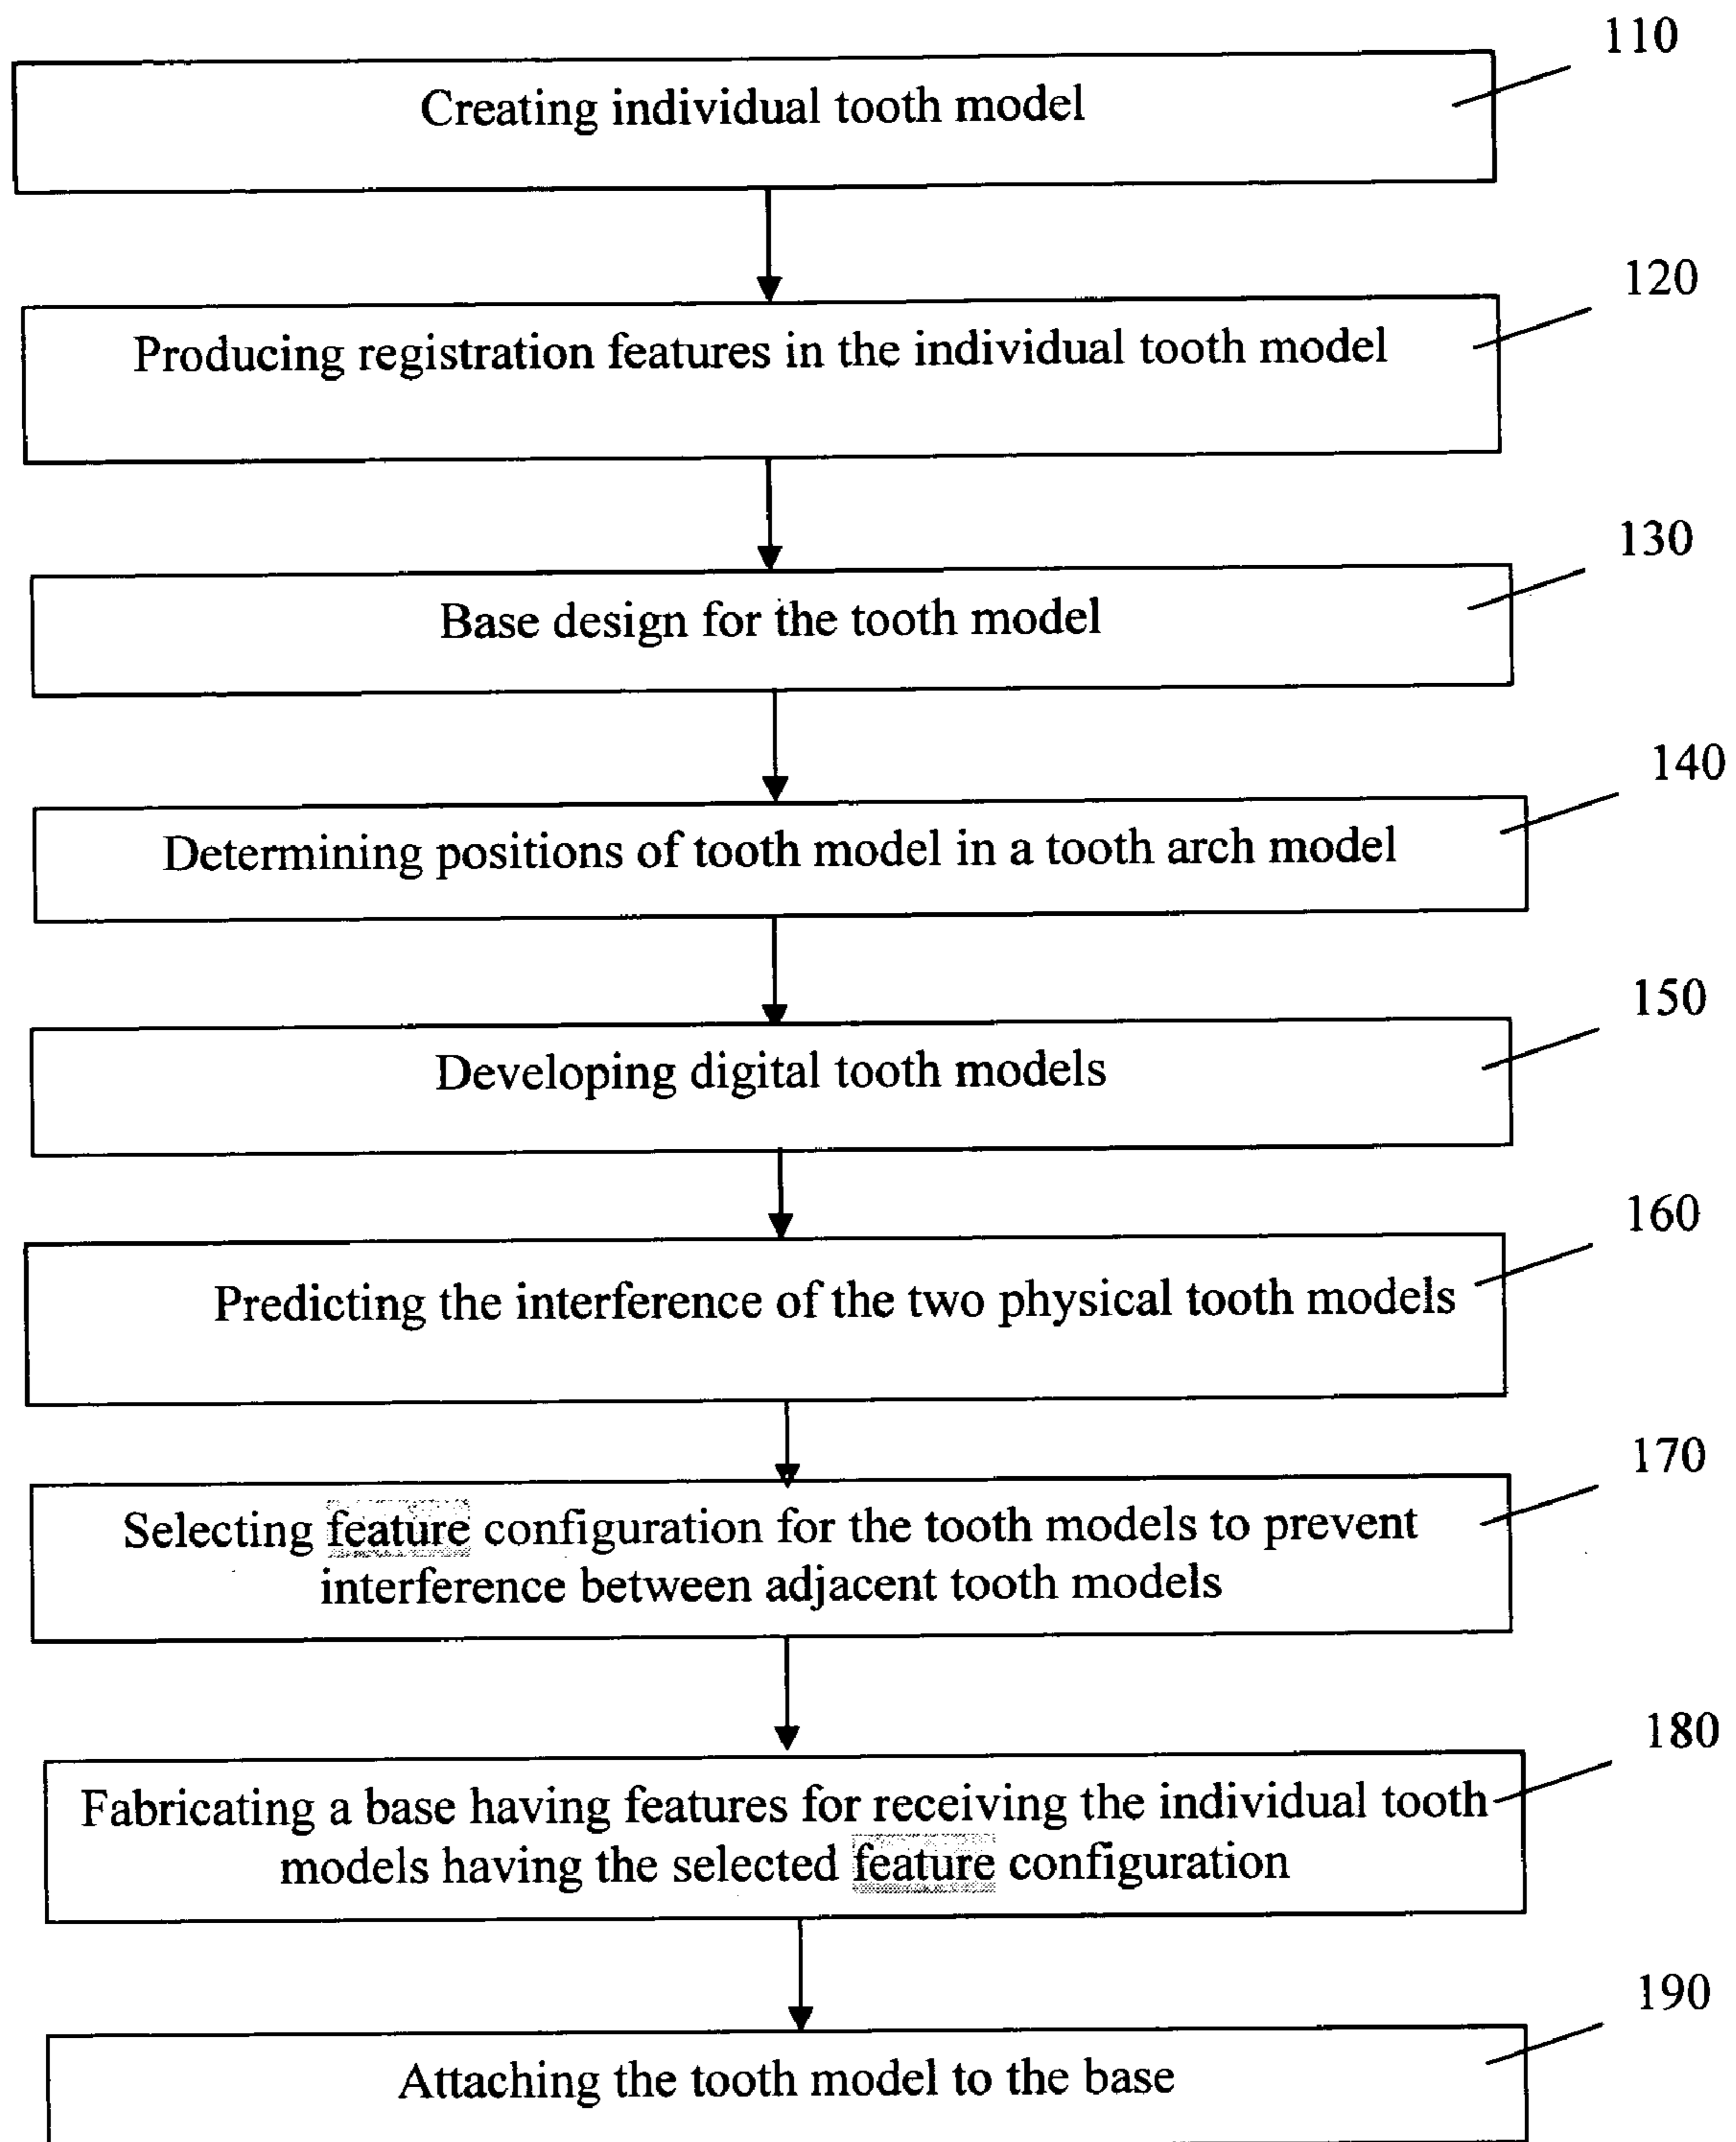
110
Creating individual tooth model

120
Producing registration features in the individual tooth model

130
Base design for the tooth model

140
Determining positions of tooth model in a tooth arch model

150
Developing digital tooth models

160
Predicting the interference of the two physical tooth models

170
Selecting feature configuration for the tooth models to prevent interference between adjacent tooth models

180
Fabricating a base having features for receiving the individual tooth models having the selected feature configuration

190
Attaching the tooth model to the base